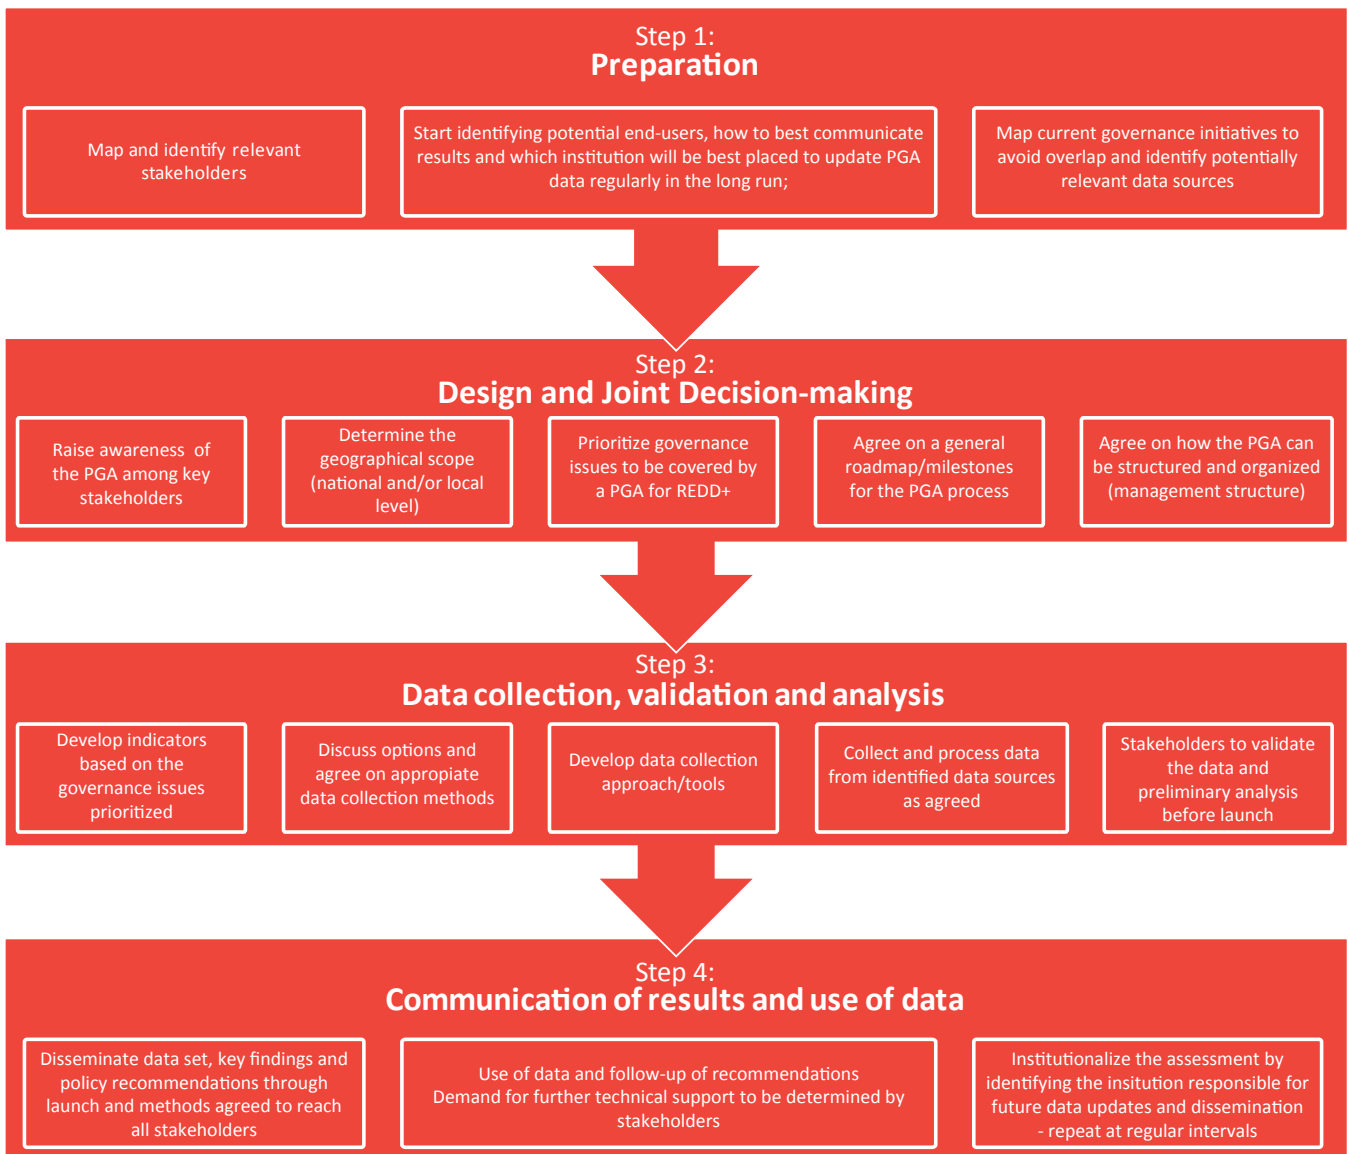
Step 1:
Preparation

Map and identify relevant stakeholders

Start identifying potential end-users, how to best communicate results and which institution will be best placed to update PGA data regularly in the long run;

Map current governance initiatives to avoid overlap and identify potentially relevant data sources

Step 2:
Design and Joint Decision-making

Raise awareness of the PGA among key stakeholders

Determine the geographical scope (national and/or local level)

Prioritize governance issues to be covered by a PGA for REDD+

Agree on a general roadmap/milestones for the PGA process

Agree on how the PGA can be structured and organized (management structure)

Step 3:
Data collection, validation and analysis

Develop indicators based on the governance issues prioritized

Discuss options and agree on appropriate data collection methods

Develop data collection approach/tools

Collect and process data from identified data sources as agreed

Stakeholders to validate the data and preliminary analysis before launch

Step 4:
Communication of results and use of data

Disseminate data set, key findings and policy recommendations through launch and methods agreed to reach all stakeholders

Use of data and follow-up of recommendations
Demand for further technical support to be determined by stakeholders

Institutionalize the assessment by identifying the insitution responsible for future data updates and dissemination - repeat at regular intervals